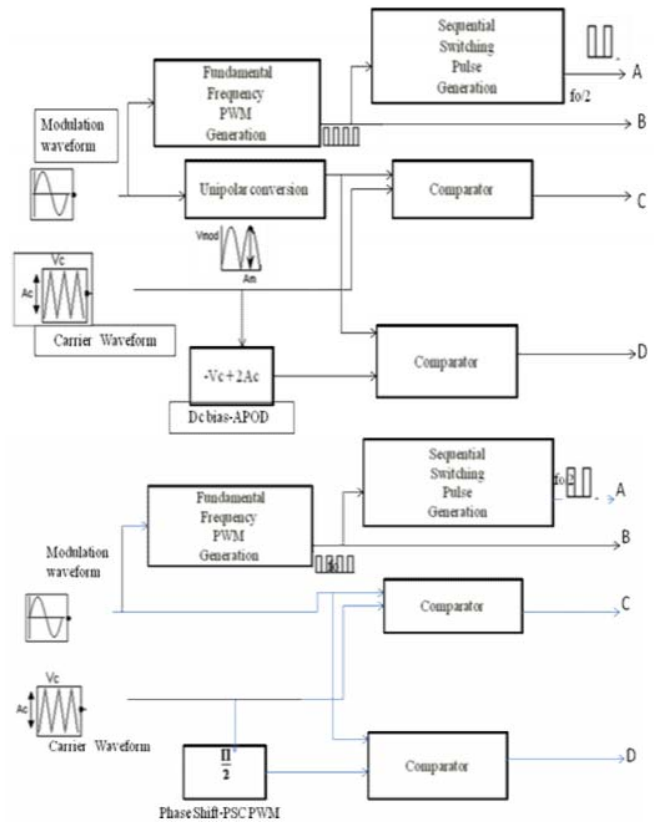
Sequential Switching Pulse Generation

fo/2

A

Fundamental Frequency PWM Generation

B

Modulation waveform

Unipolar conversion

Comparator

C

Vmod

Am

Vc

Ac

Carrier Waveform

-Vc+2Ac

Comparator

D

Dc bias-APOD

Sequential Switching Pulse Generation

fo/2

A

Fundamental Frequency PWM Generation

B

fo

Modulation waveform

Comparator

C

Vc

Ac

Carrier Waveform

$\frac{\Pi}{2}$

Comparator

D

Phase Shift-PSC PWM